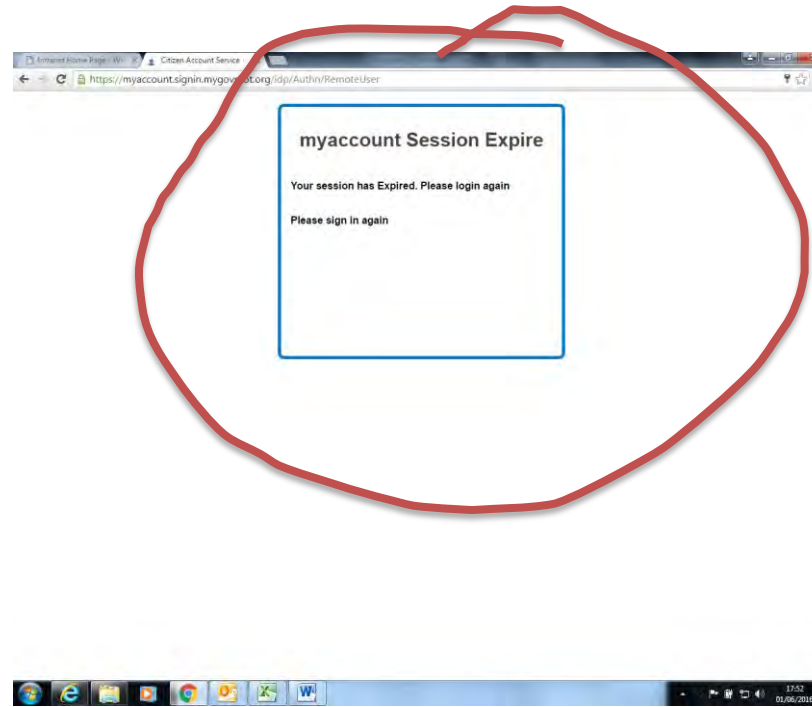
Intranet Home Page - Wi
Citizen Account Service
https://myaccount.signin.mygov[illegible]ot.org/idp/Authn/RemoteUser

myaccount Session Expire

Your session has Expired. Please login again

Please sign in again

17:52
01/06/201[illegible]